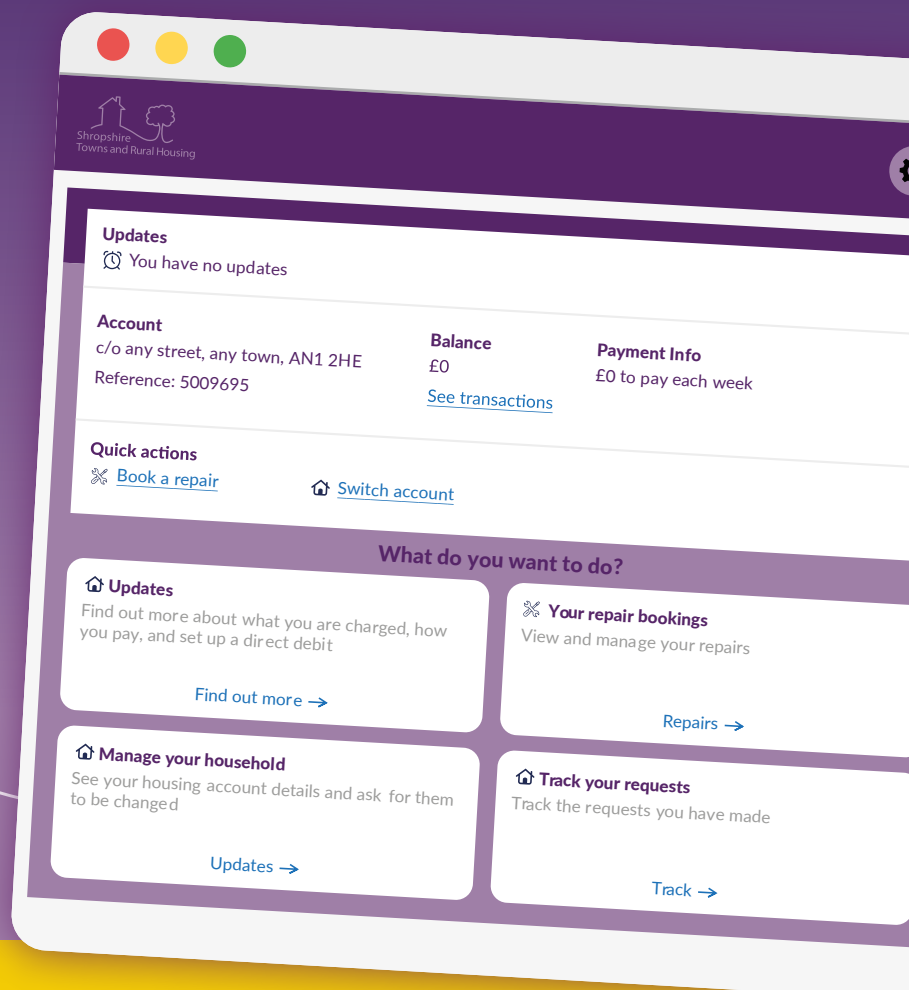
Shropshire Towns and Rural Housing

Updates
You have no updates

Account
c/o any street, any town, AN1 2HE
Reference: 5009695

Balance
£0
See transactions

Payment Info
£0 to pay each week

Quick actions
Book a repair
Switch account

What do you want to do?

Updates
Find out more about what you are charged, how you pay, and set up a direct debit
Find out more →

Your repair bookings
View and manage your repairs
Repairs →

Manage your household
See your housing account details and ask for them to be changed
Updates →

Track your requests
Track the requests you have made
Track →